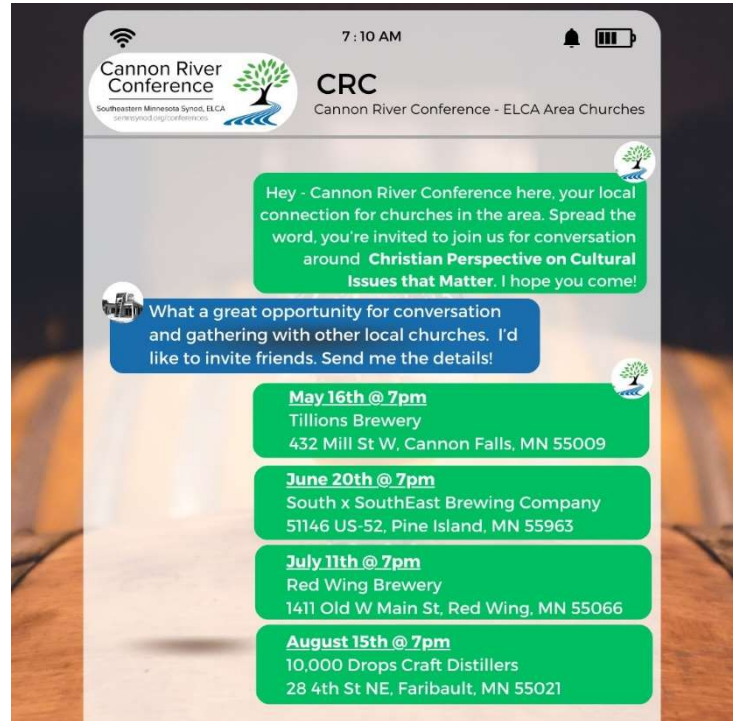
7:10 AM

Cannon River Conference
Southeastern Minnesota Synod, ELCA
semnsynod.org/conferences

CRC
Cannon River Conference - ELCA Area Churches

Hey - Cannon River Conference here, your local connection for churches in the area. Spread the word, you're invited to join us for conversation around **Christian Perspective on Cultural Issues that Matter**. I hope you come!

What a great opportunity for conversation and gathering with other local churches. I'd like to invite friends. Send me the details!

May 16th @ 7pm
Tillions Brewery
432 Mill St W, Cannon Falls, MN 55009

June 20th @ 7pm
South x SouthEast Brewing Company
51146 US-52, Pine Island, MN 55963

July 11th @ 7pm
Red Wing Brewery
1411 Old W Main St, Red Wing, MN 55066

August 15th @ 7pm
10,000 Drops Craft Distillers
28 4th St NE, Faribault, MN 55021